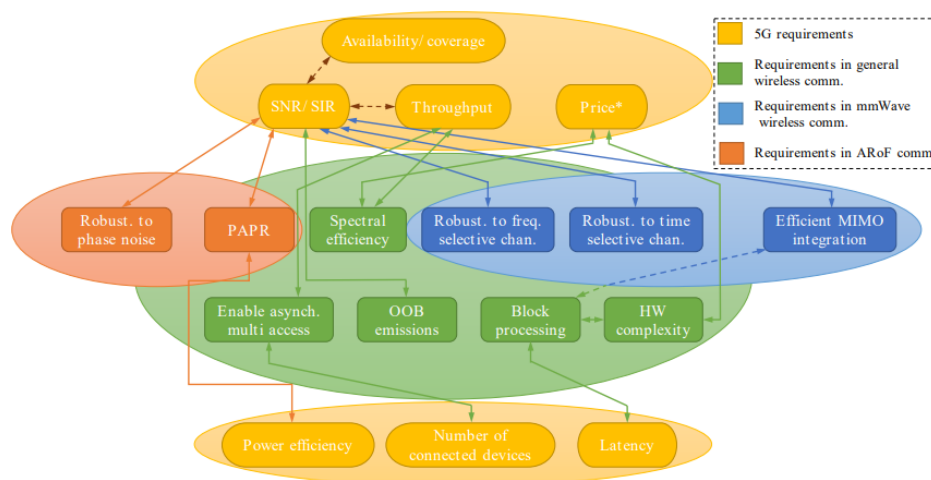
5G requirements

Requirements in general wireless comm.

Requirements in mmWave wireless comm.

Requirements in ARoF comm

Availability/ coverage

SNR/ SIR

Throughput

Price*

Robust. to phase noise

PAPR

Spectral efficiency

Robust. to freq. selective chan.

Robust. to time selective chan.

Efficient MIMO integration

Enable asynch. multi access

OOB emissions

Block processing

HW complexity

Power efficiency

Number of connected devices

Latency